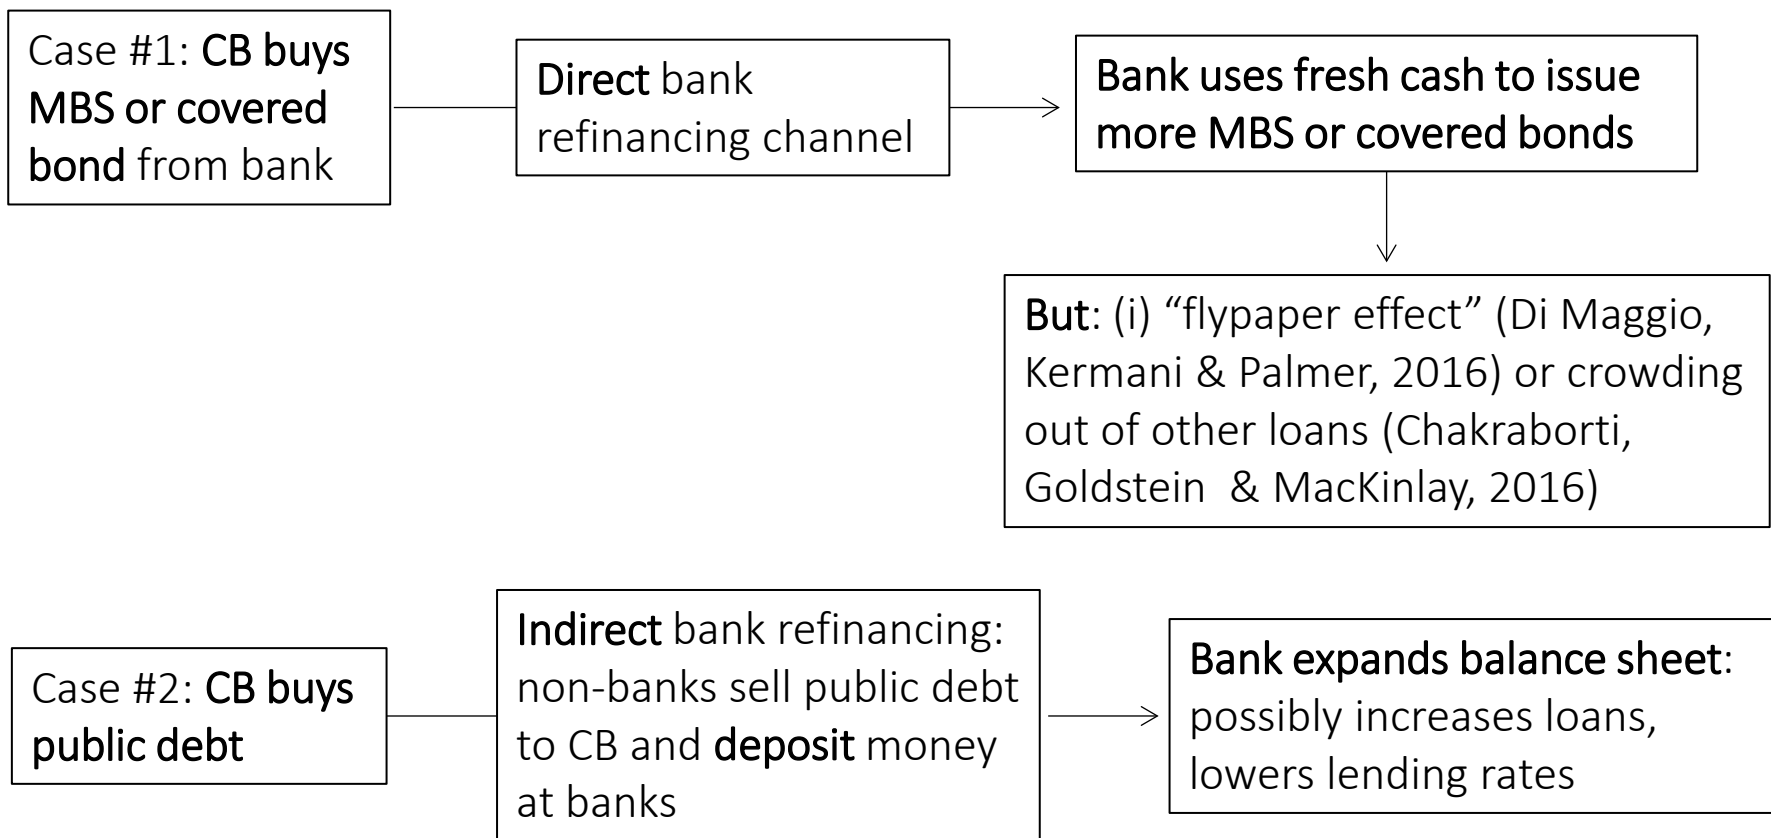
Case #1: CB buys MBS or covered bond from bank

Direct bank refinancing channel

Bank uses fresh cash to issue more MBS or covered bonds

But: (i) “flypaper effect” (Di Maggio, Kermani & Palmer, 2016) or crowding out of other loans (Chakraborti, Goldstein & MacKinlay, 2016)

Case #2: CB buys public debt

Indirect bank refinancing: non-banks sell public debt to CB and deposit money at banks

Bank expands balance sheet: possibly increases loans, lowers lending rates